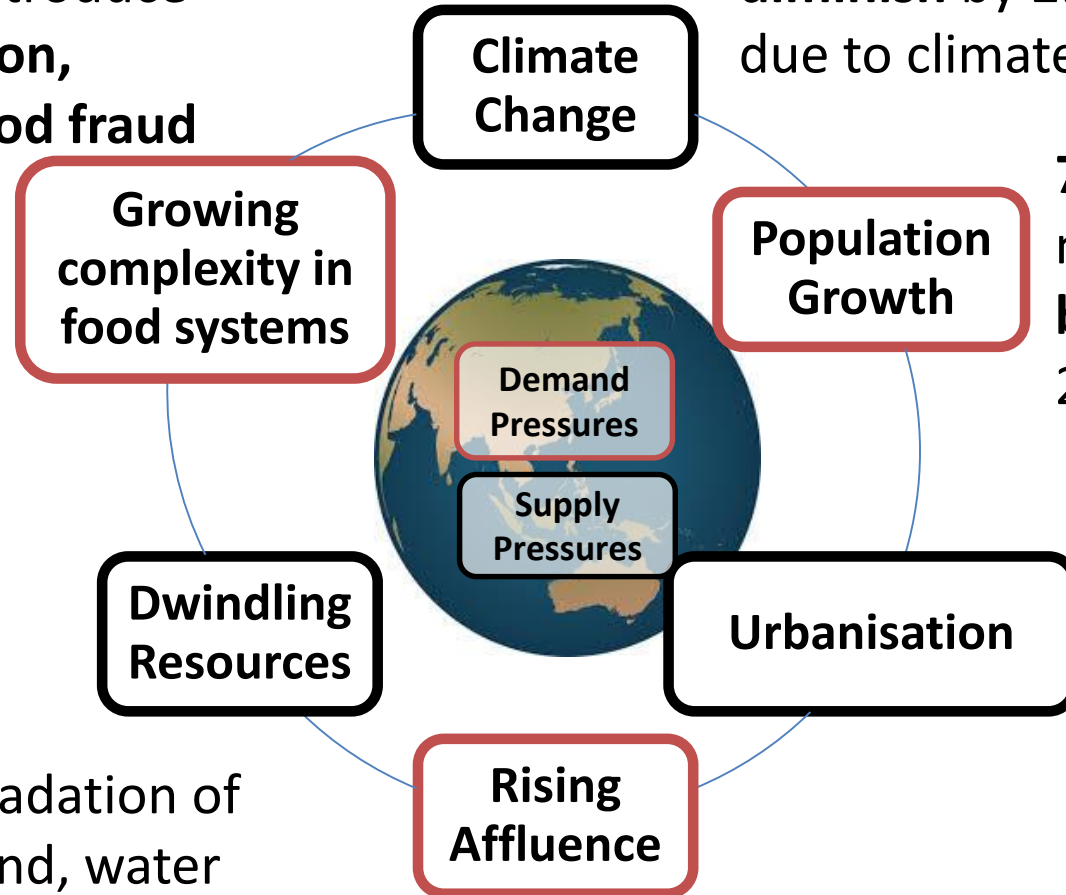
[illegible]
on,
od fraud

Climate Change

due to climate

Growing complexity in food systems

Population Growth

Demand Pressures

Supply Pressures

Dwindling Resources

Urbanisation

Rising Affluence

adation of
nd, water